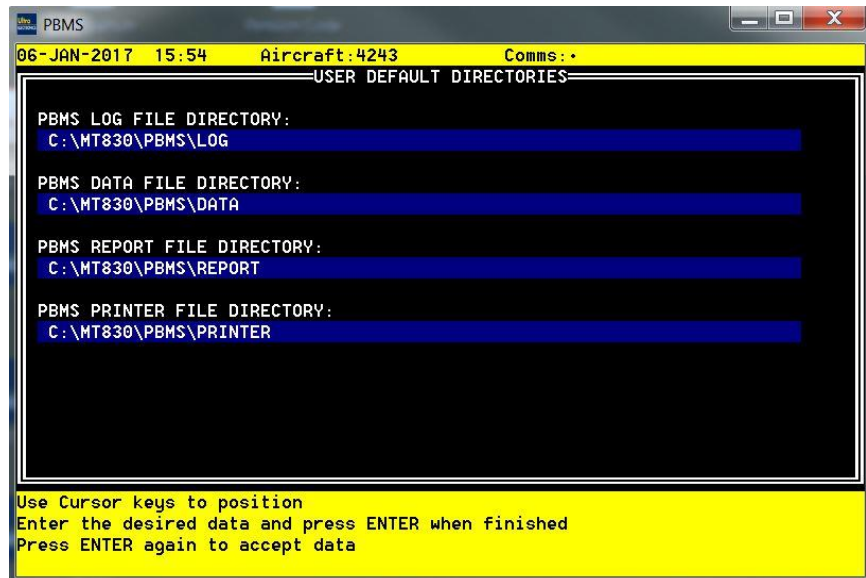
PBMS

06-JAN-2017 15:54 Aircraft:4243 Comms:•

USER DEFAULT DIRECTORIES

PBMS LOG FILE DIRECTORY:
C:\MT830\PBMS\LOG

PBMS DATA FILE DIRECTORY:
C:\MT830\PBMS\DATA

PBMS REPORT FILE DIRECTORY:
C:\MT830\PBMS\REPORT

PBMS PRINTER FILE DIRECTORY:
C:\MT830\PBMS\PRINTER

Use Cursor keys to position
Enter the desired data and press ENTER when finished
Press ENTER again to accept data